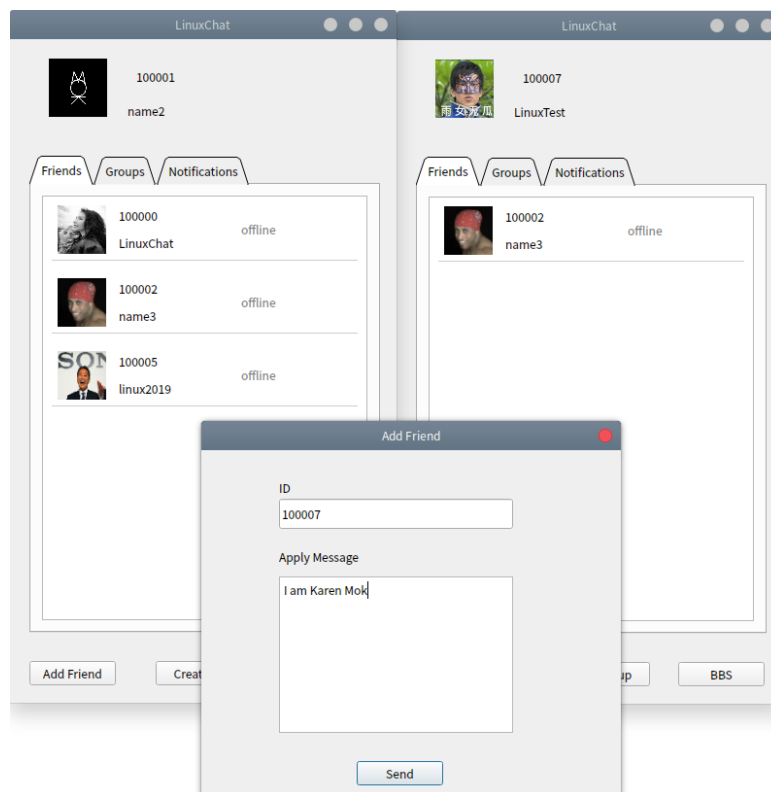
LinuxChat

100001

name2

Friends Groups Notifications

100000
LinuxChat
offline

100002
name3
offline

SON
100005
linux2019
offline

Add Friend
Creat

LinuxChat

100007

LinuxTest

Friends Groups Notifications

100002
name3
offline

up
BBS

Add Friend

ID
100007

Apply Message
I am Karen Mok

Send